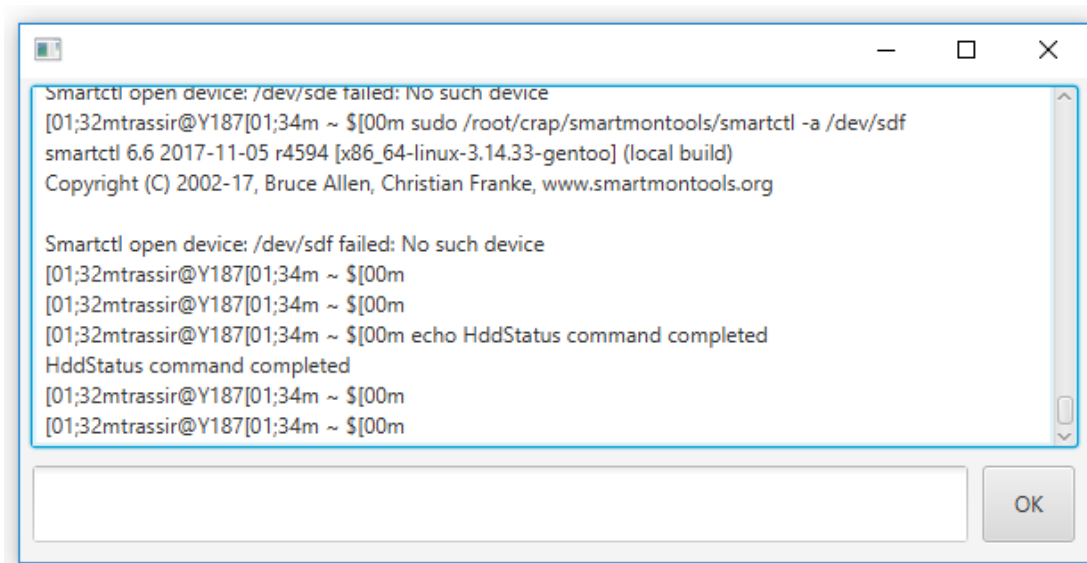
Smartctl open device: /dev/sde failed: No such device
[01;32mtrassir@Y187[01;34m ~ $[00m sudo /root/crap/smartmontools/smartctl -a /dev/sdf
smartctl 6.6 2017-11-05 r4594 [x86_64-linux-3.14.33-gentoo] (local build)
Copyright (C) 2002-17, Bruce Allen, Christian Franke, www.smartmontools.org

Smartctl open device: /dev/sdf failed: No such device
[01;32mtrassir@Y187[01;34m ~ $[00m
[01;32mtrassir@Y187[01;34m ~ $[00m
[01;32mtrassir@Y187[01;34m ~ $[00m echo HddStatus command completed
HddStatus command completed
[01;32mtrassir@Y187[01;34m ~ $[00m
[01;32mtrassir@Y187[01;34m ~ $[00m

OK